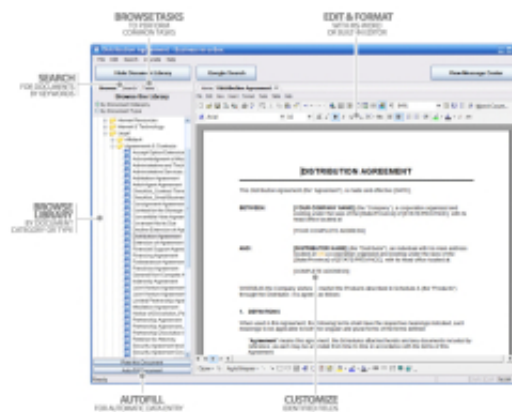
BROWSE TASKS
TO PERFORM COMMON TASKS

EDIT & FORMAT
WITH MS WORD OR BUILT-IN EDITOR

SEARCH
FOR DOCUMENTS BY KEYWORDS

BROWSE LIBRARY
BY DOCUMENT CATEGORY OR TYPE

Hide Browse Library

Google Search

Distribution Agreement

DISTRIBUTION AGREEMENT

BETWEEN:

AND:

1. DEFINITIONS

AUTOFILL
FOR AUTOMATIC DATA ENTRY

CUSTOMIZE
IDENTIFIED FIELDS